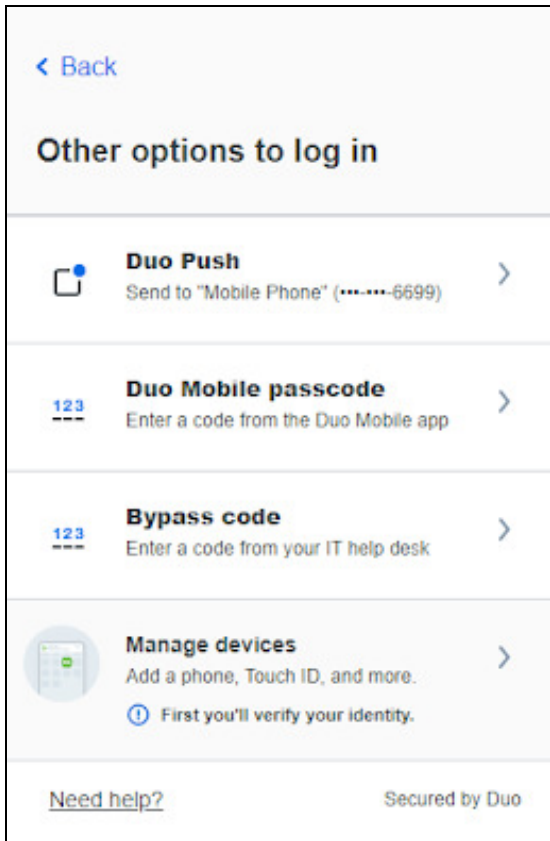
< Back

Other options to log in

Duo Push
Send to "Mobile Phone" (•••-•••-6699)

123
Duo Mobile passcode
Enter a code from the Duo Mobile app

123
Bypass code
Enter a code from your IT help desk

Manage devices
Add a phone, Touch ID, and more.
First you'll verify your identity.

Need help?
Secured by Duo